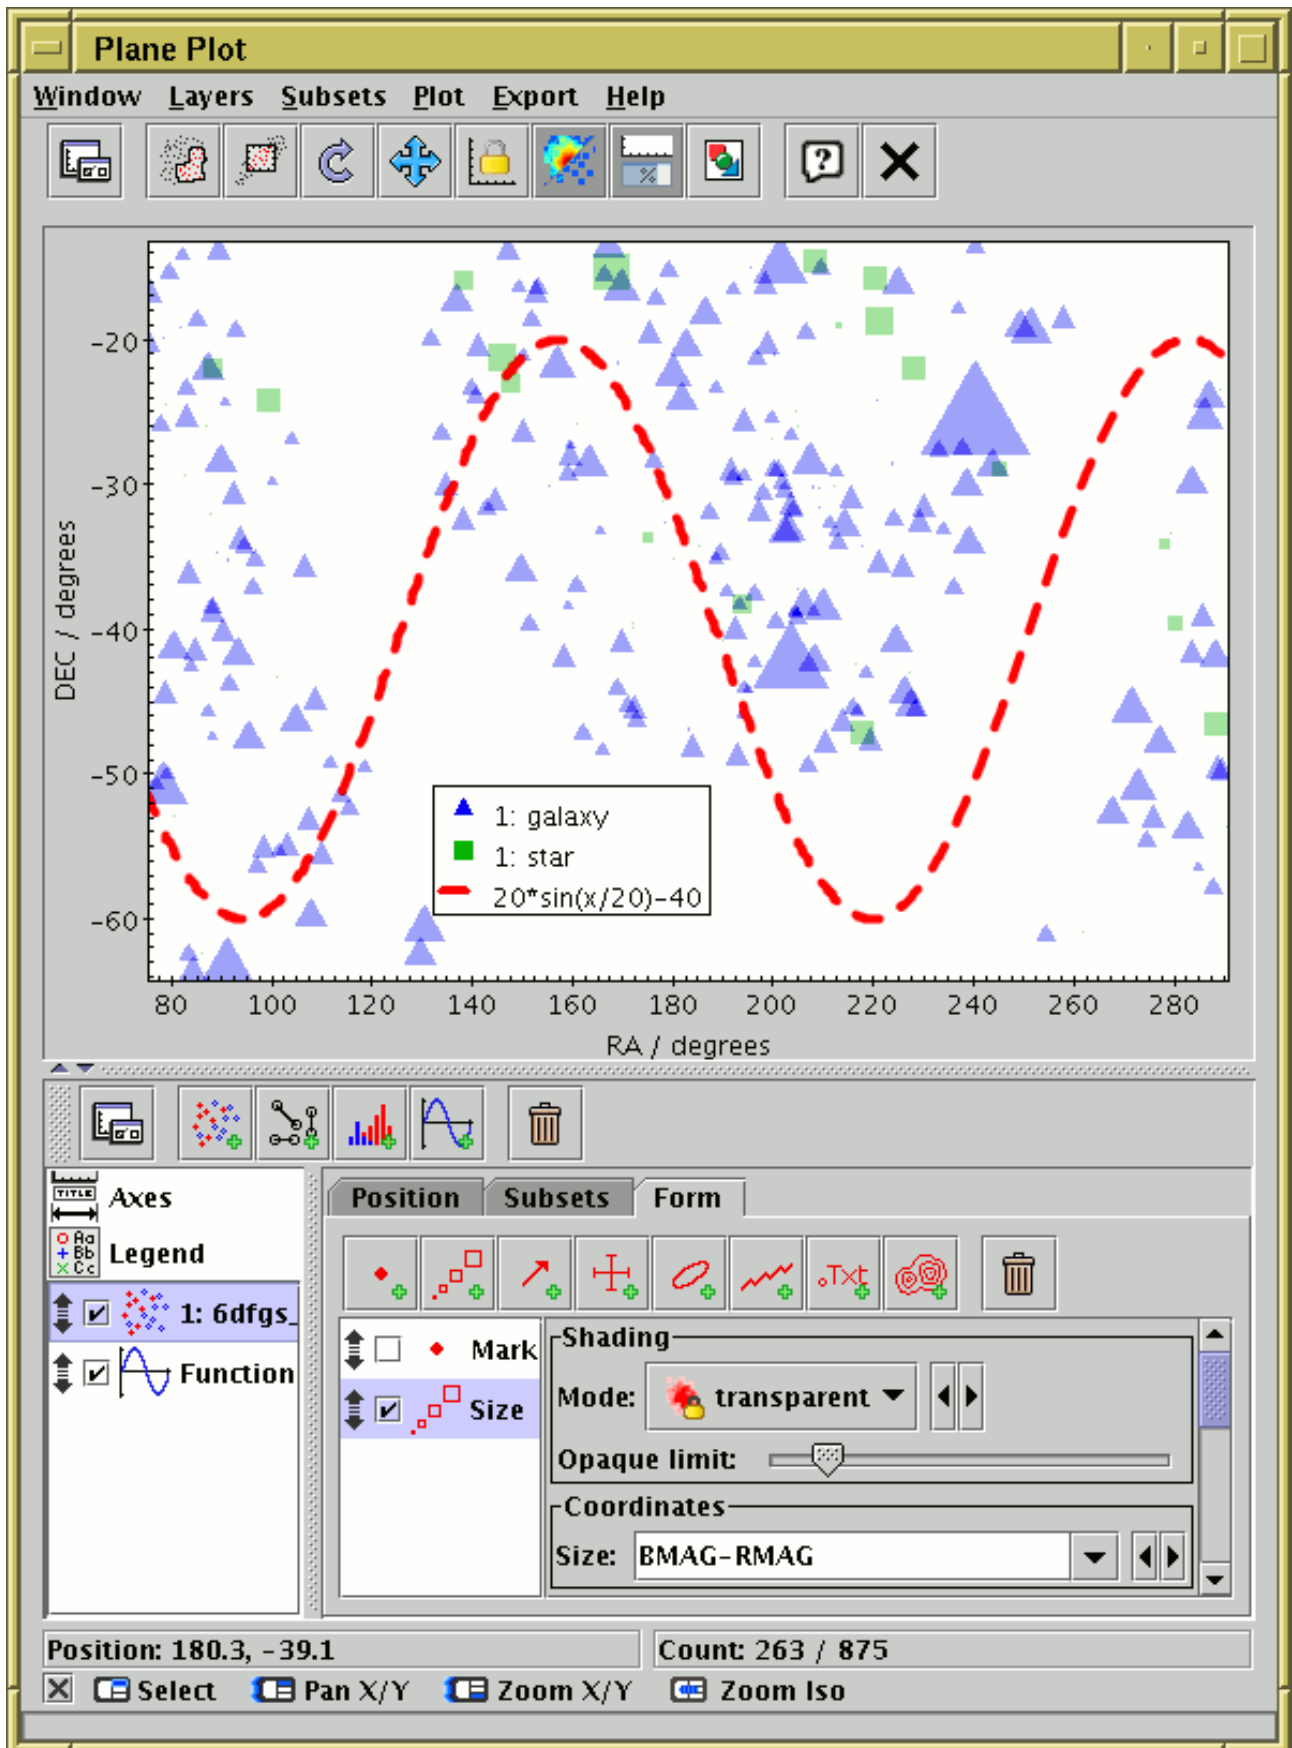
Plane Plot

Window Layers Subsets Plot Export Help

-20
-30
-40
-50
-60
DEC / degrees

1: galaxy
1: star
20*sin(x/20)-40

80 100 120 140 160 180 200 220 240 260 280
RA / degrees

Axes
Legend
1: 6dfgs_
Function

Position Subsets Form

Mark
Size

Shading
Mode: transparent
Opaque limit:

Coordinates
Size: BMAG-RMAG

Position: 180.3, -39.1
Count: 263 / 875

Select Pan X/Y Zoom X/Y Zoom Iso